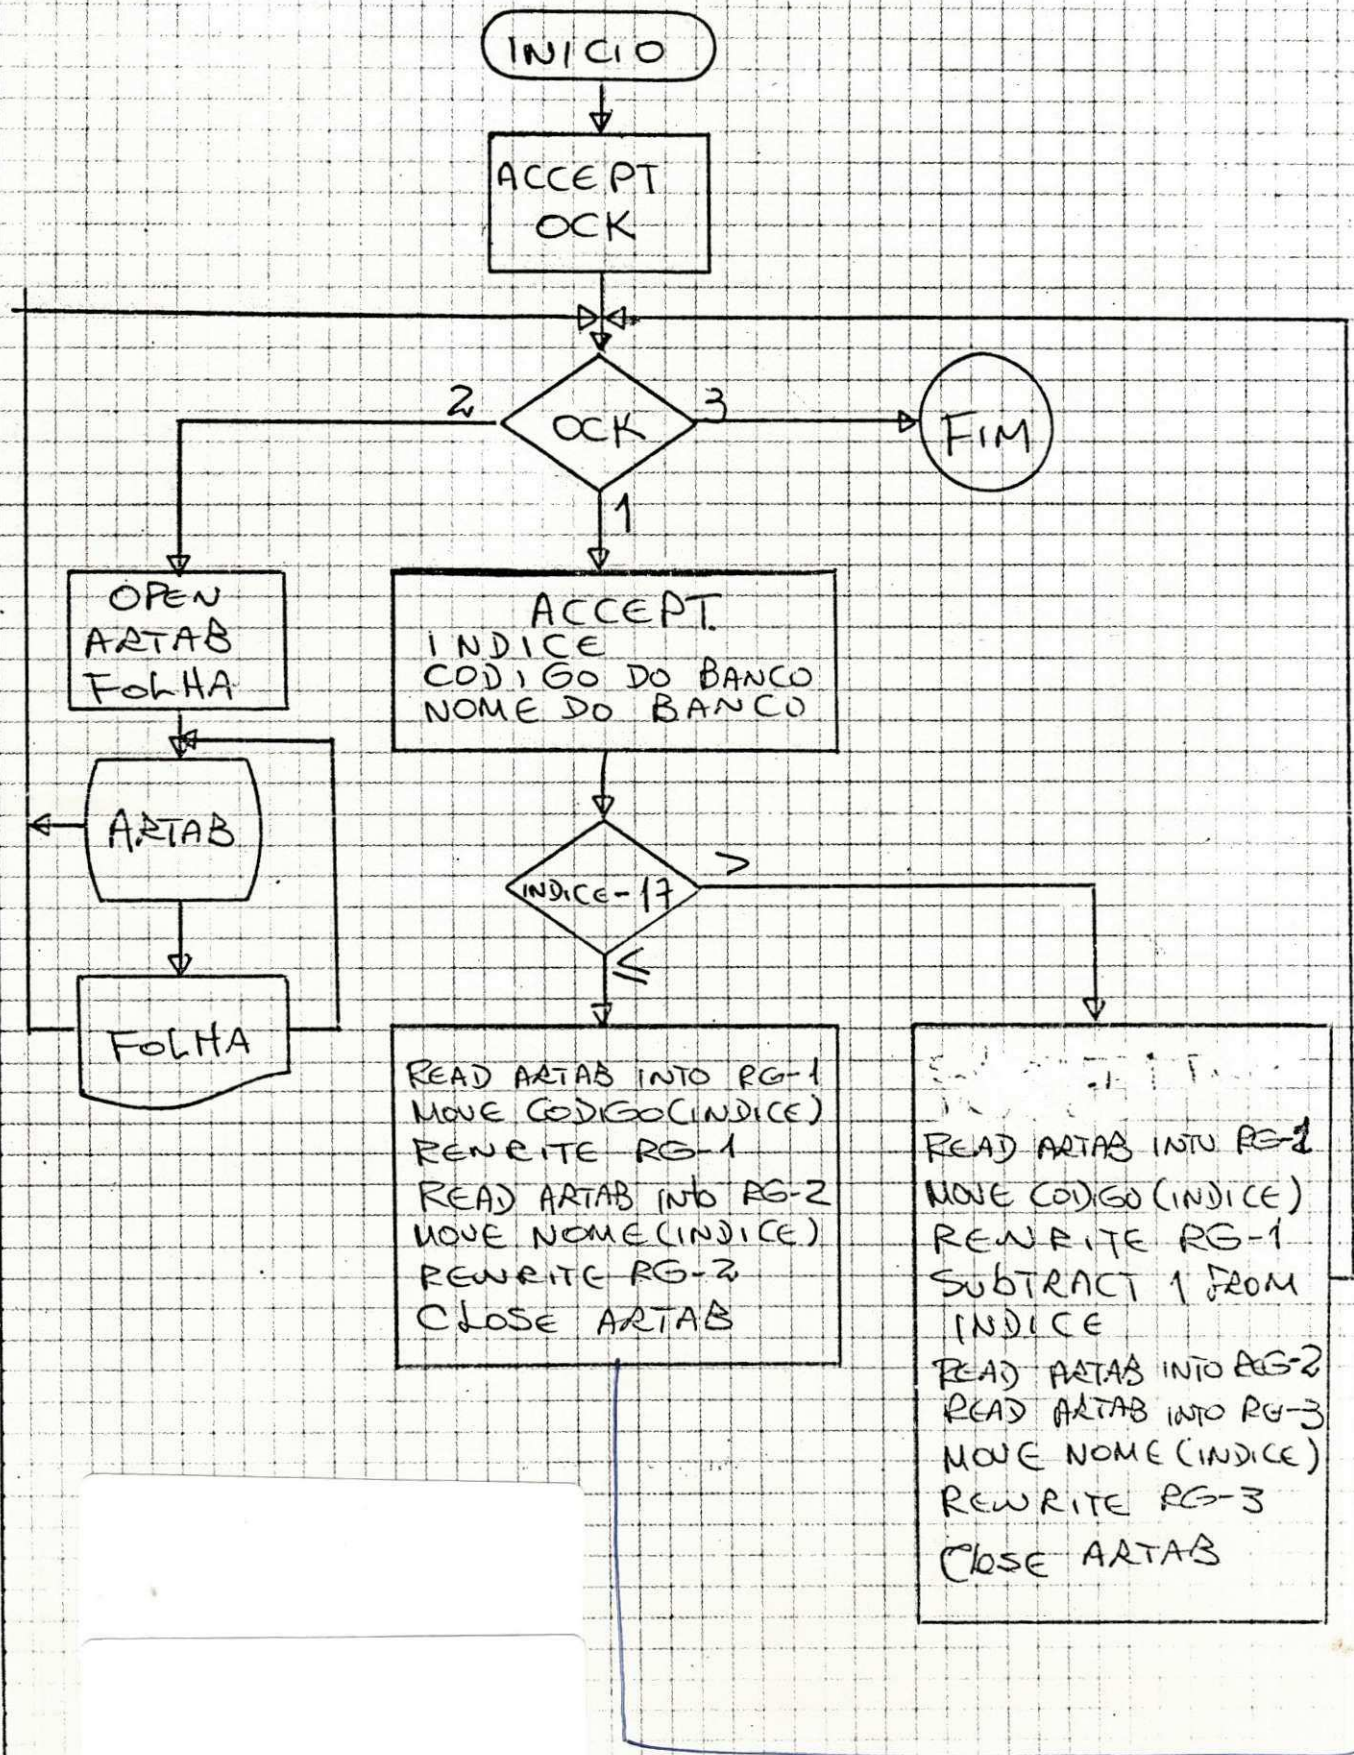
INICIO

ACCEPT OCK

OCK

2

3

FIM

1

OPEN ARTAB FOLHA

ACCEPT INDICE CODIGO DO BANCO NOME DO BANCO

ARTAB

INDICE - 17

>

≤

FOLHA

READ ARTAB INTO RG-1
MOVE CODIGO(INDICE)
REWRITE RG-1
READ ARTAB INTO RG-2
MOVE NOME(INDICE)
REWRITE RG-2
CLOSE ARTAB

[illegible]
READ ARTAB INTO RG-1
MOVE CODIGO (INDICE)
REWRITE RG-1
SUBTRACT 1 FROM INDICE
READ ARTAB INTO RG-2
READ ARTAB INTO RG-3
MOVE NOME (INDICE)
REWRITE RG-3
CLOSE ARTAB